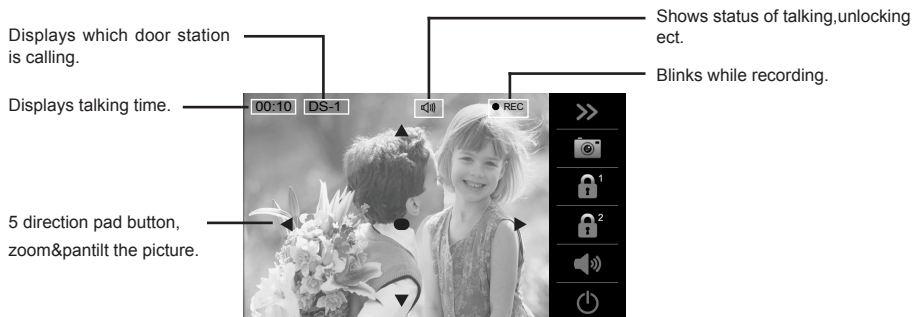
Displays which door station is calling.

Displays talking time.

5 direction pad button, zoom&pantilt the picture.

Shows status of talking,unlocking ect.

Blinks while recording.

00:10 DS-1

● REC

>>

1

2